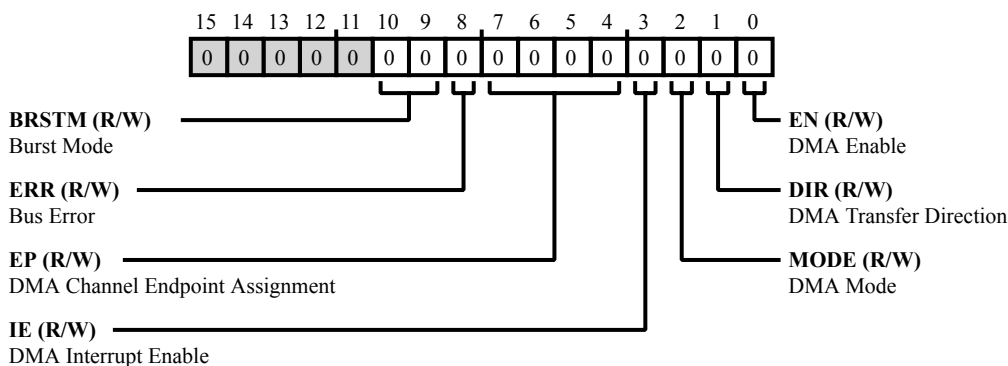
15 14 13 12 11 10 9 8 7 6 5 4 3 2 1 0

| 0 | 0 | 0 | 0 | 0 | 0 | 0 | 0 | 0 | 0 | 0 | 0 | 0 | 0 | 0 | 0 |
|---|---|---|---|---|---|---|---|---|---|---|---|---|---|---|---|

**BRSTM (R/W)**
Burst Mode

**ERR (R/W)**
Bus Error

**EP (R/W)**
DMA Channel Endpoint Assignment

**IE (R/W)**
DMA Interrupt Enable

**EN (R/W)**
DMA Enable

**DIR (R/W)**
DMA Transfer Direction

**MODE (R/W)**
DMA Mode